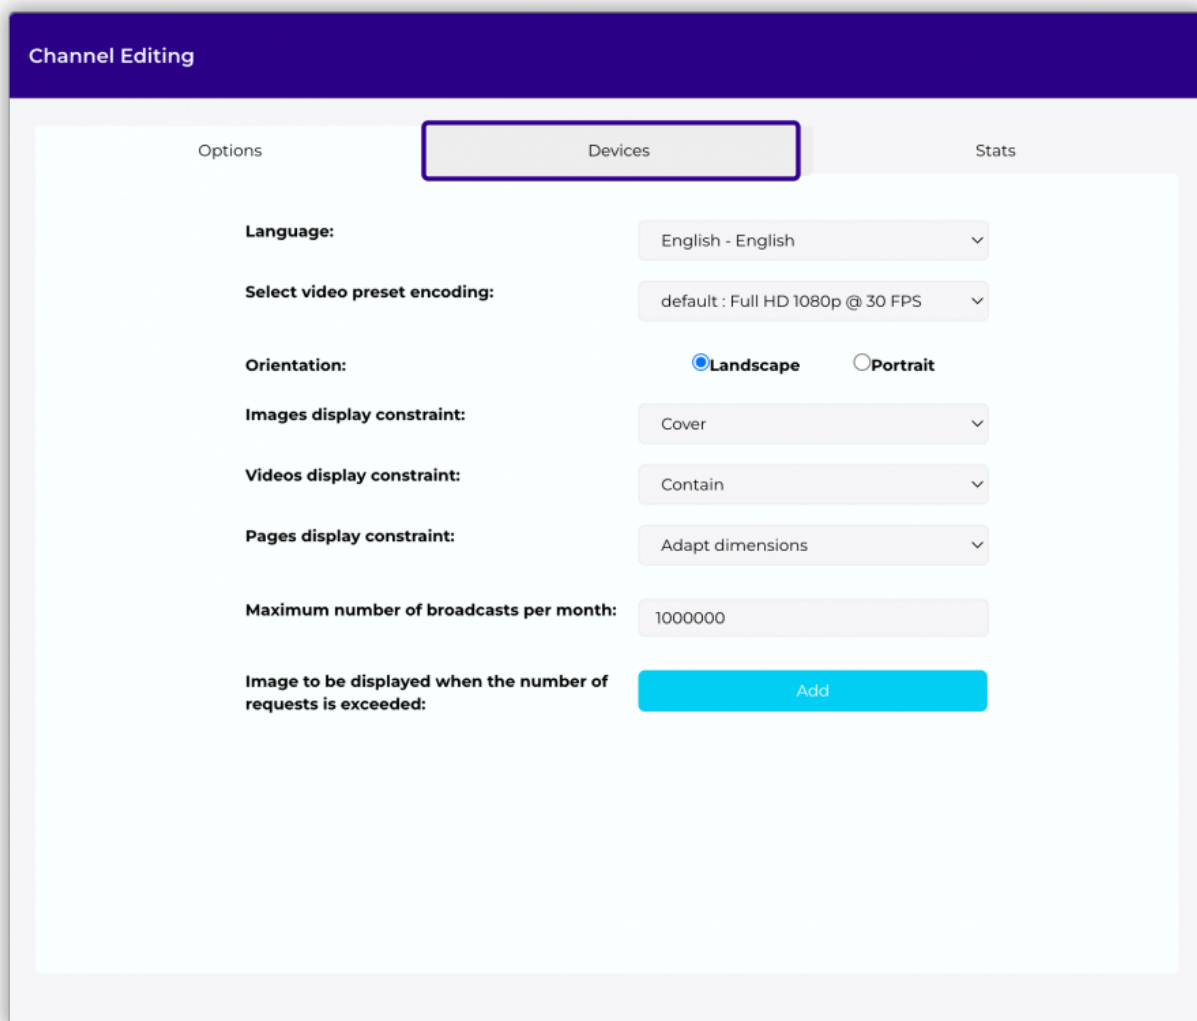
Channel Editing

Options

Devices

Stats

Language:
English - English

Select video preset encoding:
default : Full HD 1080p @ 30 FPS

Orientation:
Landscape
Portrait

Images display constraint:
Cover

Videos display constraint:
Contain

Pages display constraint:
Adapt dimensions

Maximum number of broadcasts per month:
1000000

Image to be displayed when the number of requests is exceeded:
Add